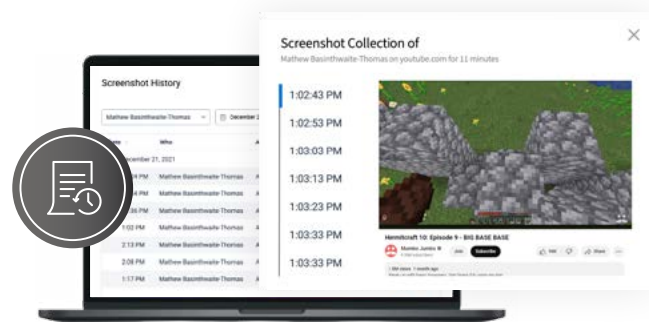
Screenshot Collection of

Mathew Basinthwaite-Thomas on youtube.com for 11 minutes

1:02:43 PM

1:02:53 PM

1:03:03 PM

1:03:13 PM

1:03:23 PM

1:03:33 PM

1:03:33 PM

Hermitcraft 10: Episode 9 - BIG BASE BASE

Mumbo Jumbo

Join

Subscribe

Share

Screenshot History

Mathew Basinthwaite-Thomas

December 2

Time

Who

December 21, 2021

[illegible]4 PM Mathew Basinthwaite-Thomas

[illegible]4 PM Mathew Basinthwaite-Thomas

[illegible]36 PM Mathew Basinthwaite-Thomas

1:02 PM Mathew Basinthwaite-Thomas

2:13 PM Mathew Basinthwaite-Thomas

2:08 PM Mathew Basinthwaite-Thomas

1:17 PM Mathew Basinthwaite-Thomas